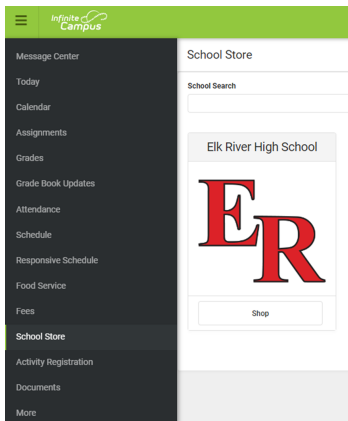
Infinite Campus

Message Center
Today
Calendar
Assignments
Grades
Grade Book Updates
Attendance
Schedule
Responsive Schedule
Food Service
Fees
School Store
Activity Registration
Documents
More

School Store

School Search

Elk River High School

ER

Shop